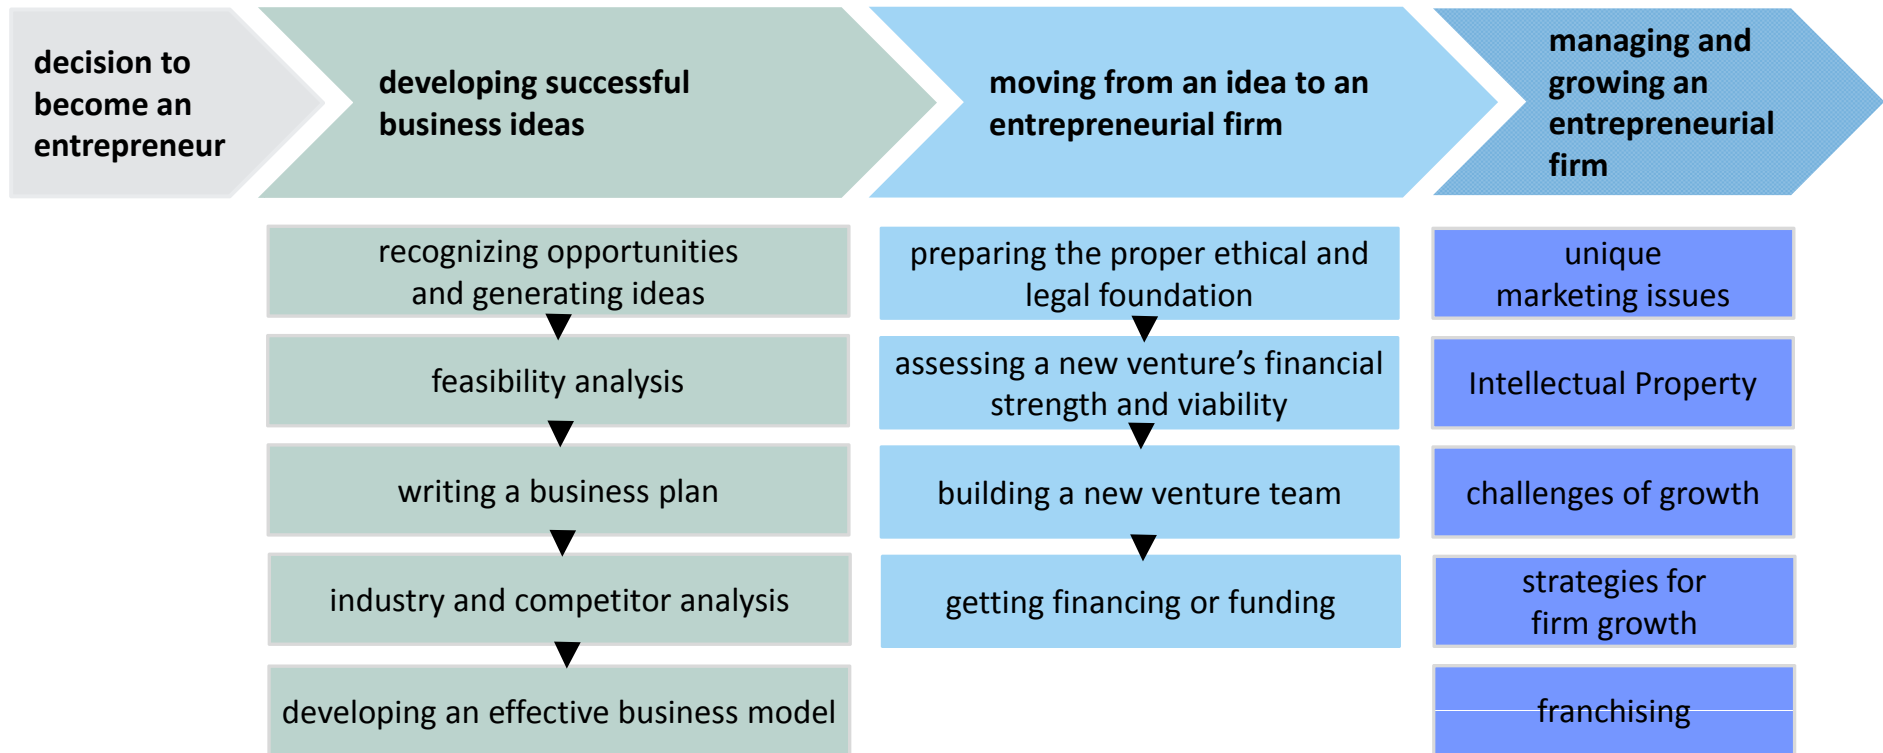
decision to become an entrepreneur

developing successful business ideas

moving from an idea to an entrepreneurial firm

managing and growing an entrepreneurial firm

recognizing opportunities and generating ideas

feasibility analysis

writing a business plan

industry and competitor analysis

developing an effective business model

preparing the proper ethical and legal foundation

assessing a new venture’s financial strength and viability

building a new venture team

getting financing or funding

unique marketing issues

Intellectual Property

challenges of growth

strategies for firm growth

franchising